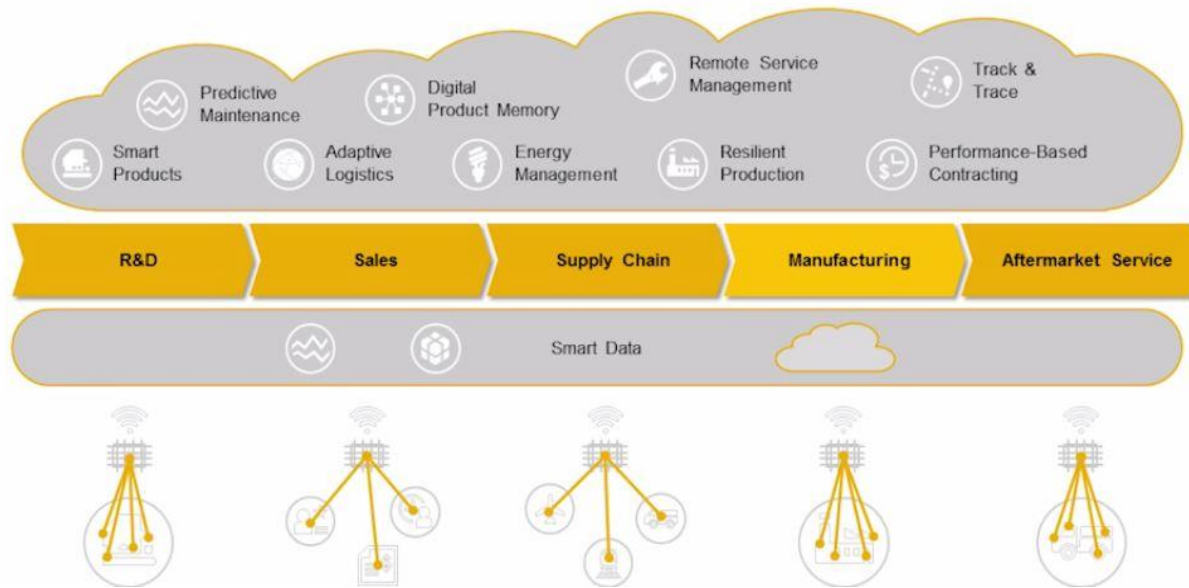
Predictive Maintenance

Digital Product Memory

Remote Service Management

Track & Trace

Smart Products

Adaptive Logistics

Energy Management

Resilient Production

Performance-Based Contracting

R&D

Sales

Supply Chain

Manufacturing

Aftermarket Service

Smart Data